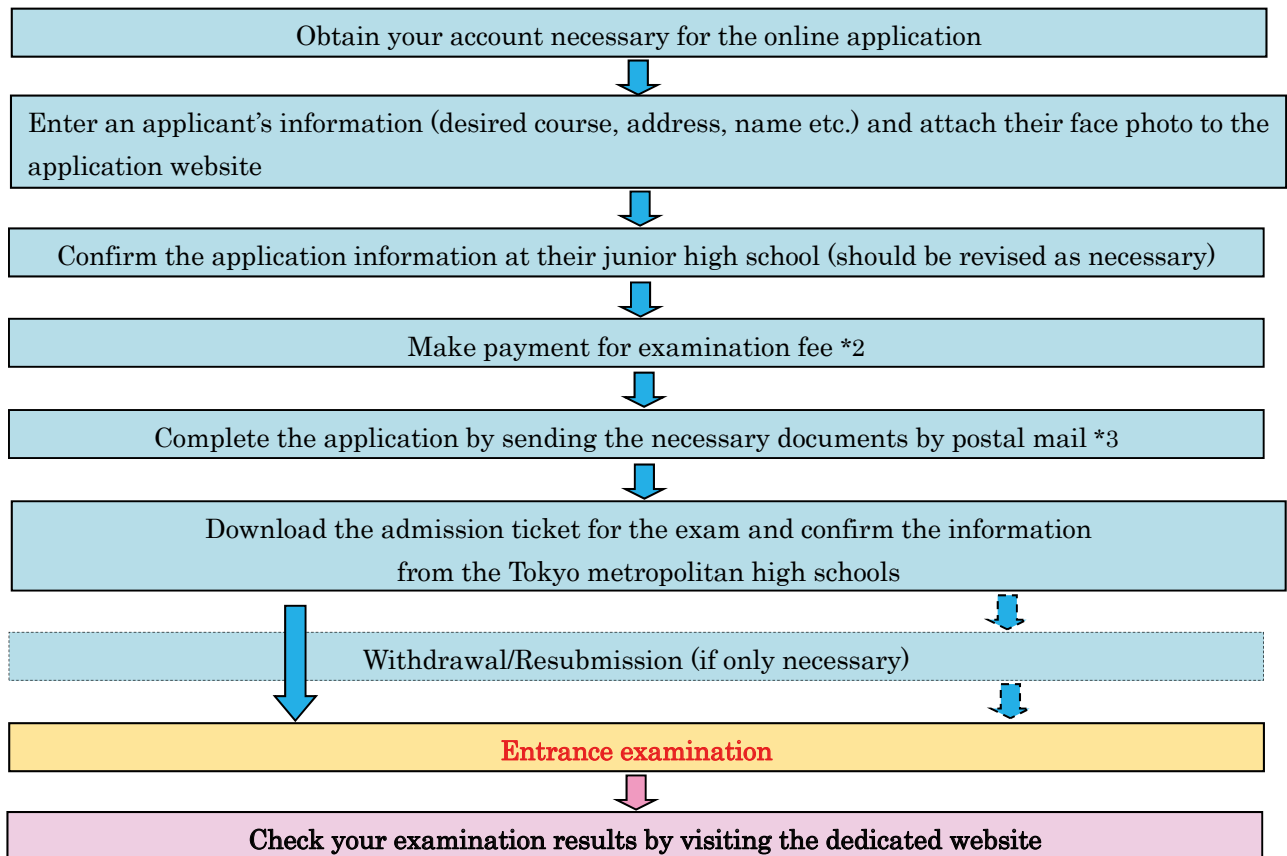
Obtain your account necessary for the online application

Enter an applicant’s information (desired course, address, name etc.) and attach their face photo to the application website

Confirm the application information at their junior high school (should be revised as necessary)

Make payment for examination fee *2

Complete the application by sending the necessary documents by postal mail *3

Download the admission ticket for the exam and confirm the information from the Tokyo metropolitan high schools

Withdrawal/Resubmission (if only necessary)

Entrance examination

Check your examination results by visiting the dedicated website